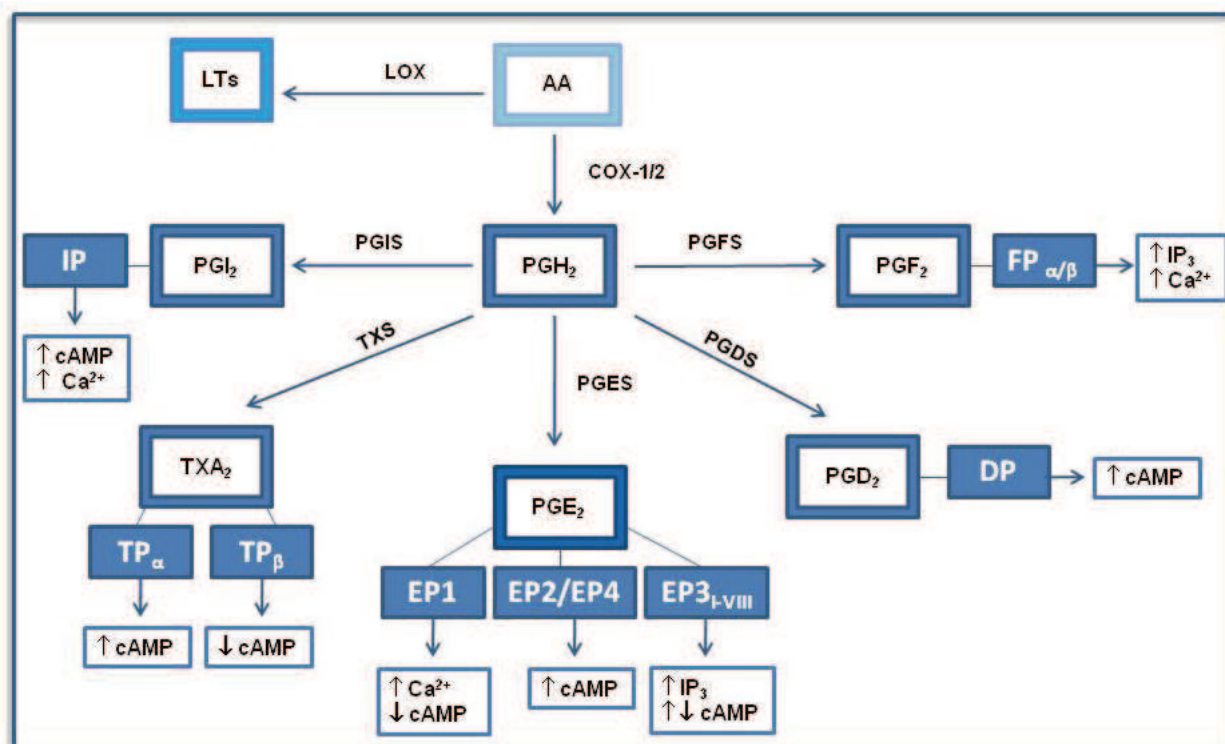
LTs

LOX

AA

COX-1/2

IP

PGI$_2$

PGIS

PGH$_2$

PGFS

PGF$_2$

FP $_{\alpha/\beta}$

↑IP$_3$
↑Ca$^{2+}$

↑cAMP
↑ Ca$^{2+}$

TXS

PGES

PGDS

TXA$_2$

PGD$_2$

DP

↑cAMP

PGE$_2$

TP$_\alpha$

TP$_\beta$

EP1

EP2/EP4

EP3$_{I-VIII}$

↑cAMP

↓cAMP

↑Ca$^{2+}$
↓cAMP

↑cAMP

↑IP$_3$
↑↓ cAMP